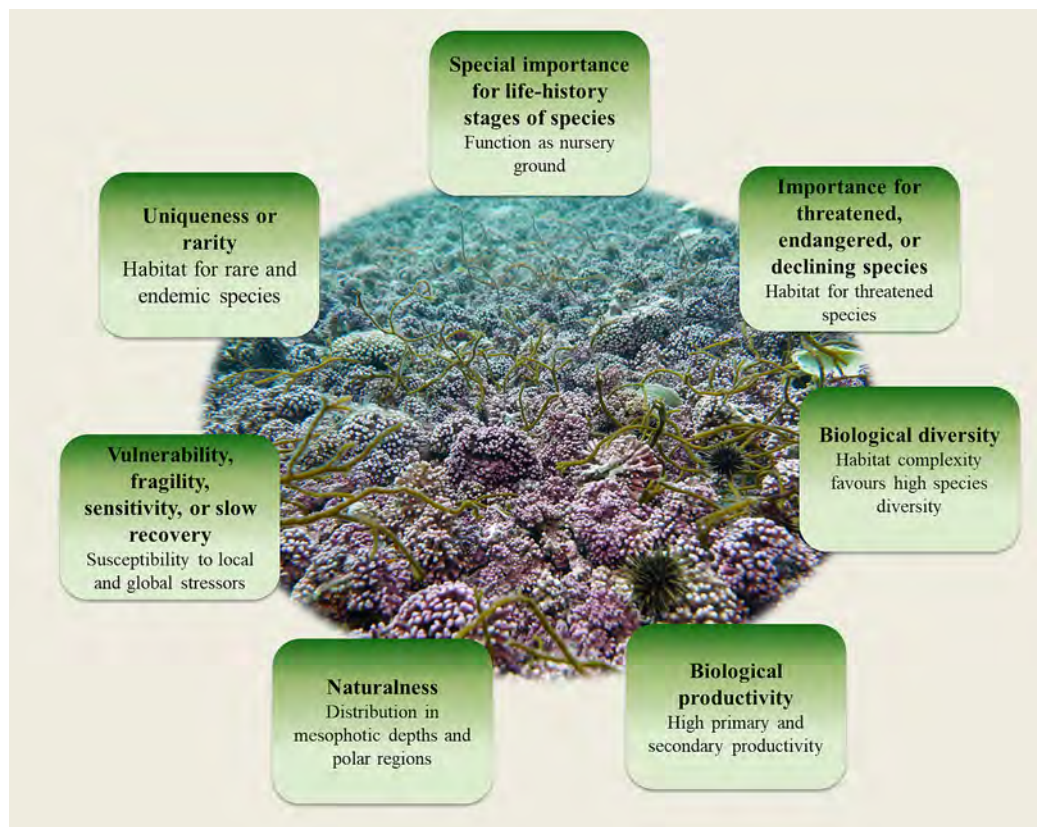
**Special importance for life-history stages of species**
Function as nursery ground

**Uniqueness or rarity**
Habitat for rare and endemic species

**Importance for threatened, endangered, or declining species**
Habitat for threatened species

**Biological diversity**
Habitat complexity favours high species diversity

**Vulnerability, fragility, sensitivity, or slow recovery**
Susceptibility to local and global stressors

**Naturalness**
Distribution in mesophotic depths and polar regions

**Biological productivity**
High primary and secondary productivity